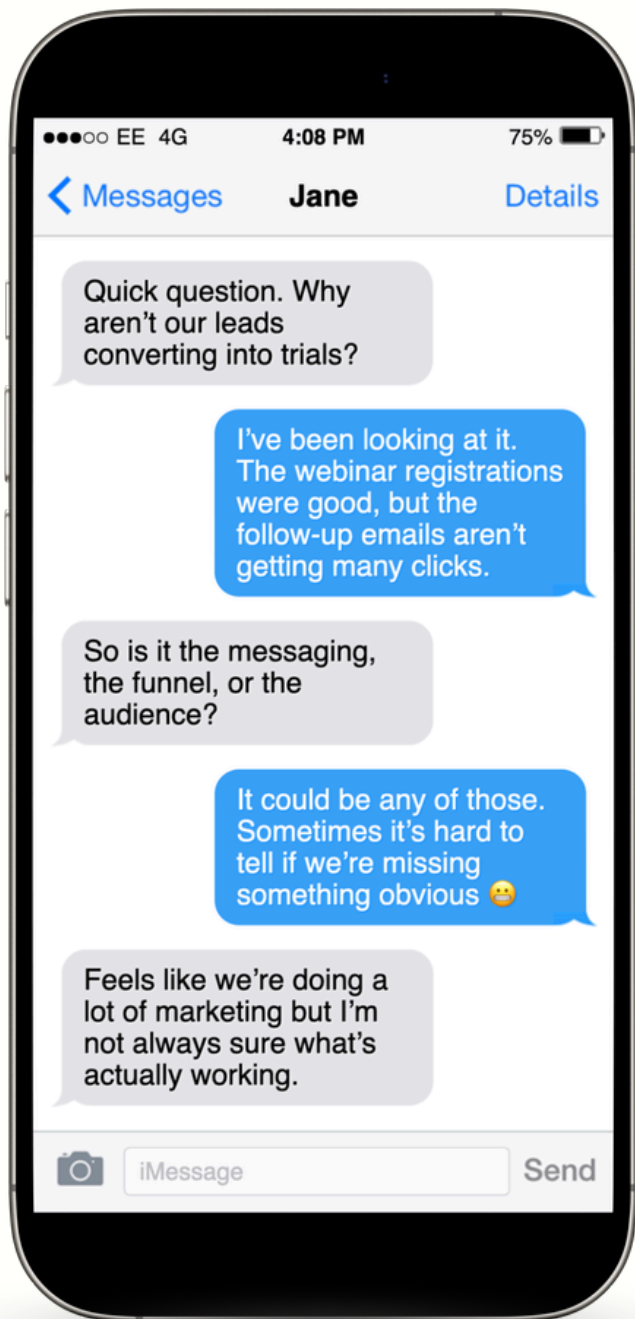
●●●○○ EE 4G 4:08 PM 75%

Messages Jane Details

Quick question. Why aren't our leads converting into trials?

I've been looking at it. The webinar registrations were good, but the follow-up emails aren't getting many clicks.

So is it the messaging, the funnel, or the audience?

It could be any of those. Sometimes it's hard to tell if we're missing something obvious 😬

Feels like we're doing a lot of marketing but I'm not always sure what's actually working.

iMessage

Send